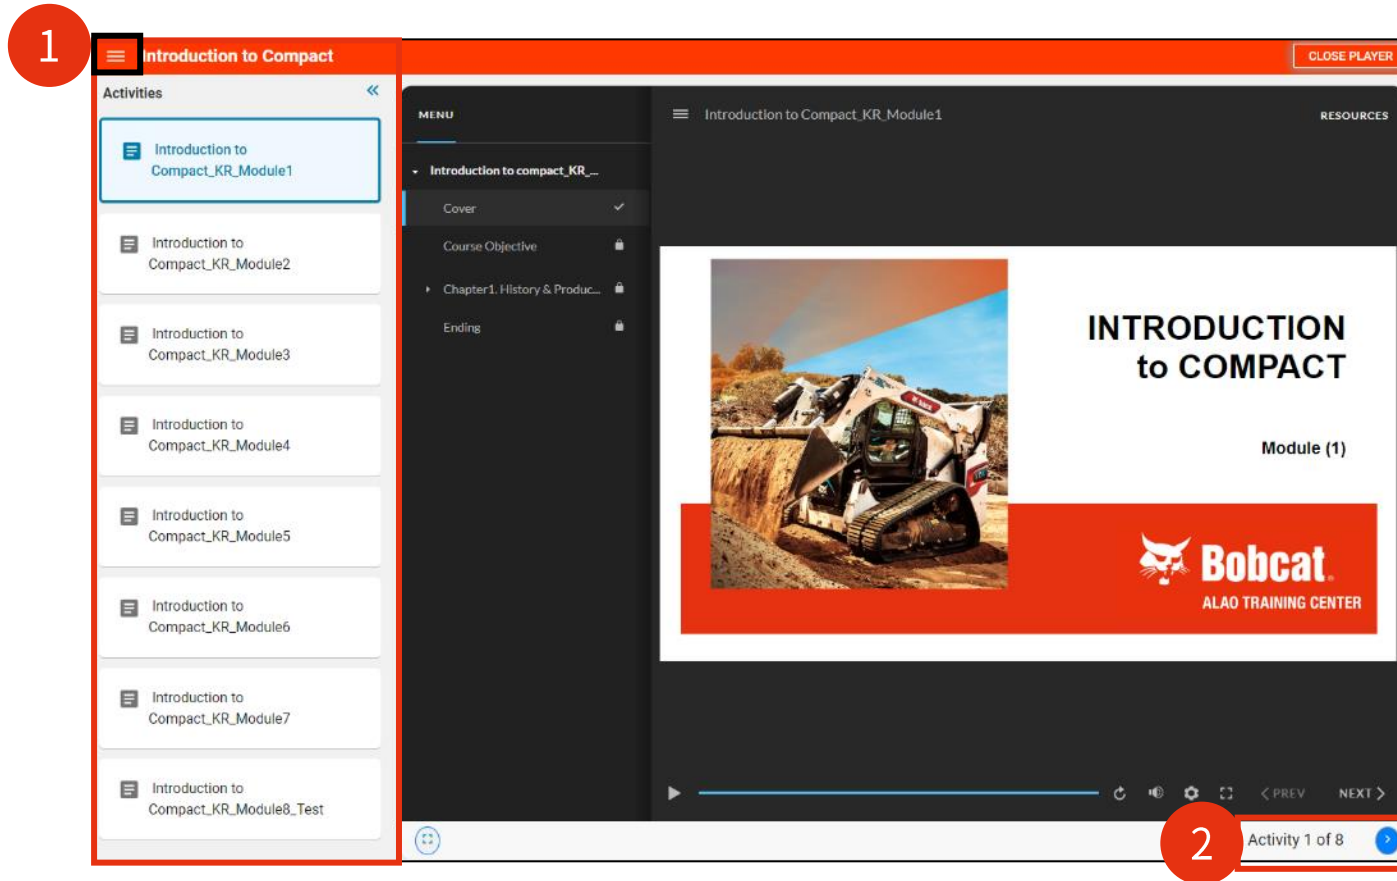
1

Introduction to Compact

CLOSE PLAYER

Activities

Introduction to Compact_KR_Module1

Introduction to Compact_KR_Module2

Introduction to Compact_KR_Module3

Introduction to Compact_KR_Module4

Introduction to Compact_KR_Module5

Introduction to Compact_KR_Module6

Introduction to Compact_KR_Module7

Introduction to Compact_KR_Module8_Test

MENU

Introduction to Compact_KR_Module1

RESOURCES

Introduction to compact_KR_...

Cover

Course Objective

Chapter1. History & Produc...

Ending

INTRODUCTION to COMPACT

Module (1)

Bobcat.

ALAO TRAINING CENTER

PREV

NEXT

2

Activity 1 of 8